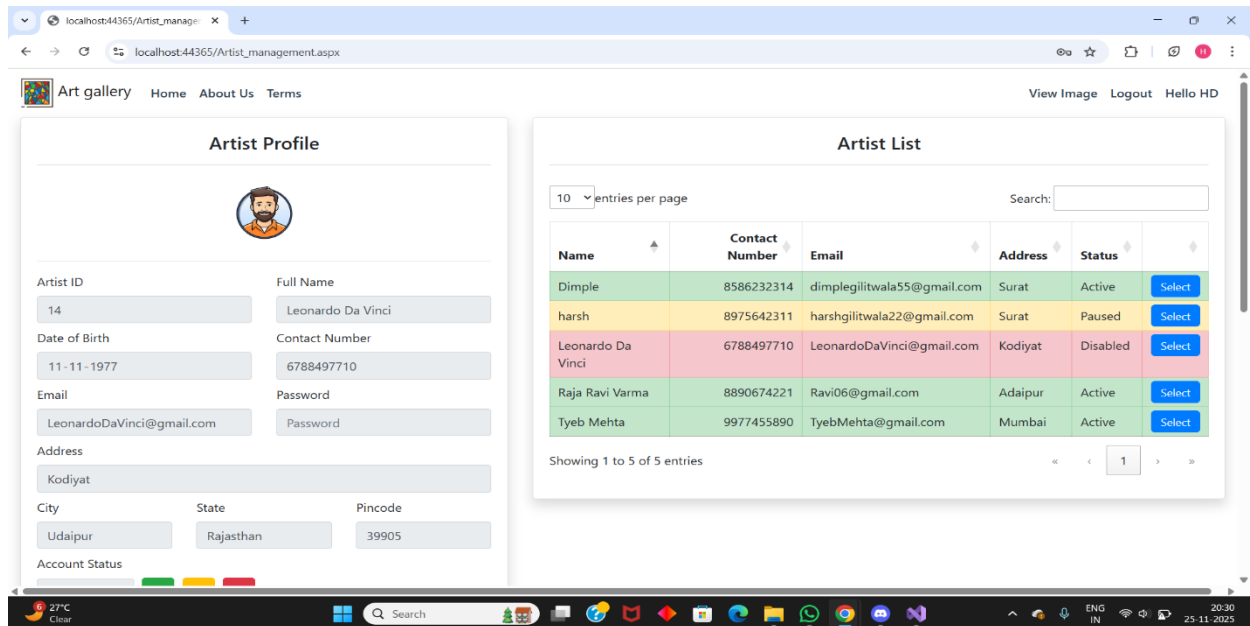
localhost:44365/Artist_manage ×
+
localhost:44365/Artist_management.aspx

Art gallery Home About Us Terms
View Image Logout Hello HD

Artist Profile

Artist ID
14
Full Name
Leonardo Da Vinci
Date of Birth
11-11-1977
Contact Number
6788497710
Email
LeonardoDaVinci@gmail.com
Password
Password
Address
Kodiyat
City
Udaipur
State
Rajasthan
Pincode
39905
Account Status

Artist List

10 entries per page
Search:

| Name | Contact Number | Email | Address | Status | |
|---|---|---|---|---|---|
| Dimple | 8586232314 | dimplegilitwala55@gmail.com | Surat | Active | Select |
| harsh | 8975642311 | harshgilitwala22@gmail.com | Surat | Paused | Select |
| Leonardo Da Vinci | 6788497710 | LeonardoDaVinci@gmail.com | Kodiyat | Disabled | Select |
| Raja Ravi Varma | 8890674221 | Ravi06@gmail.com | Adaipur | Active | Select |
| Tyeb Mehta | 9977455890 | TyebMehta@gmail.com | Mumbai | Active | Select |

Showing 1 to 5 of 5 entries
« ‹ 1 › »

6 27°C Clear
Search
ENG IN
20:30 25-11-2025